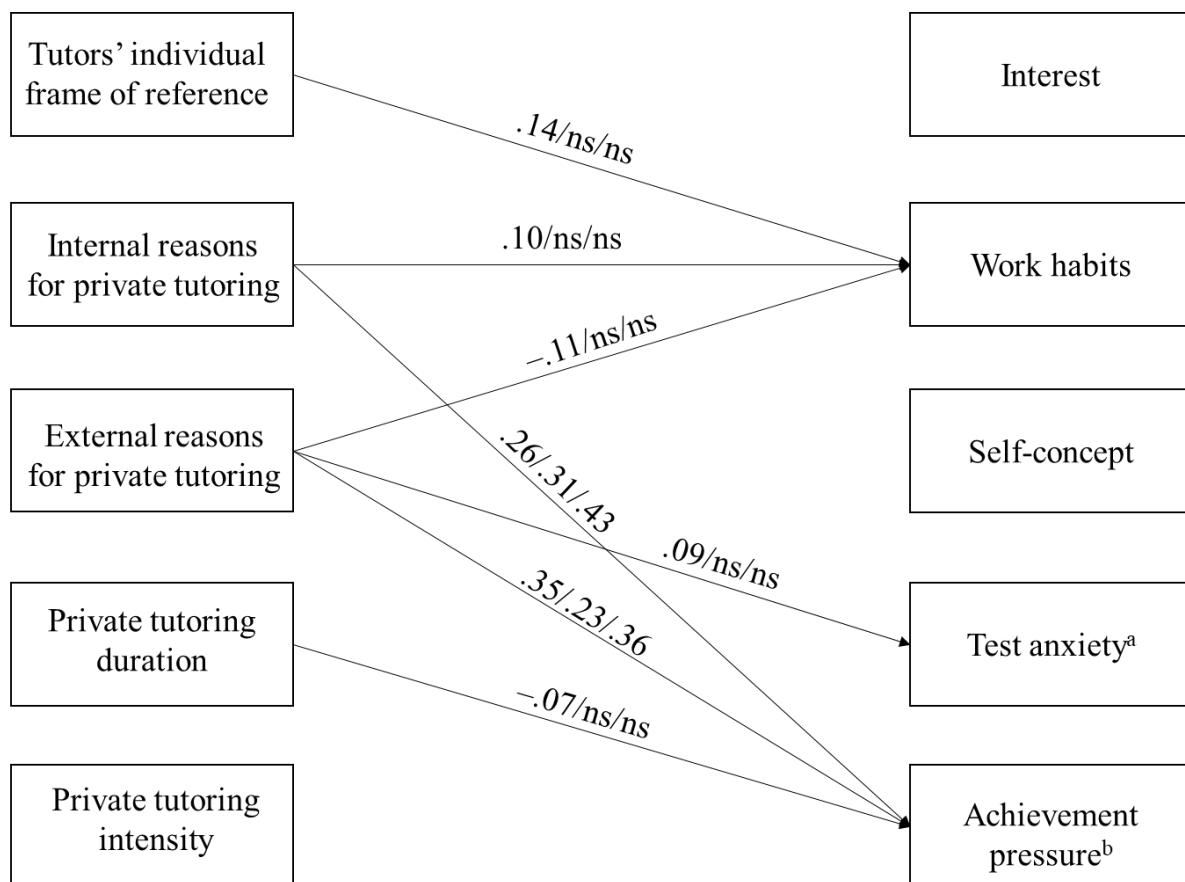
Tutors' individual frame of reference

Internal reasons for private tutoring

External reasons for private tutoring

Private tutoring duration

Private tutoring intensity

Interest

Work habits

Self-concept

Test anxiety$^{a}$

Achievement pressure$^{b}$

.14/ns/ns

.10/ns/ns

−.11/ns/ns

.26/.31/.43

.09/ns/ns

.35/.23/.36

−.07/ns/ns